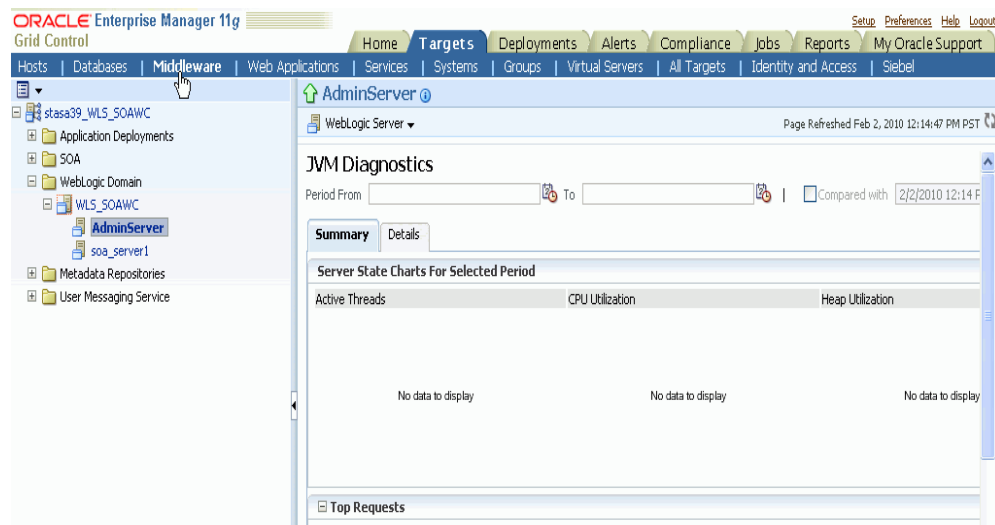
ORACLE Enterprise Manager 11g
Grid Control

Setup Preferences Help Logout

Home | Targets | Deployments | Alerts | Compliance | Jobs | Reports | My Oracle Support

Hosts | Databases | Middleware | Web Applications | Services | Systems | Groups | Virtual Servers | All Targets | Identity and Access | Siebel

stasa39_WLS_SOAWC
Application Deployments
SOA
WebLogic Domain
WLS_SOAWC
AdminServer
soa_server1
Metadata Repositories
User Messaging Service

AdminServer

WebLogic Server

Page Refreshed Feb 2, 2010 12:14:47 PM PST

JVM Diagnostics

Period From | To | Compared with 2/2/2010 12:14 P

Summary | Details

Server State Charts For Selected Period

| Active Threads | CPU Utilization | Heap Utilization |
|---|---|---|
| No data to display | No data to display | No data to display |

Top Requests